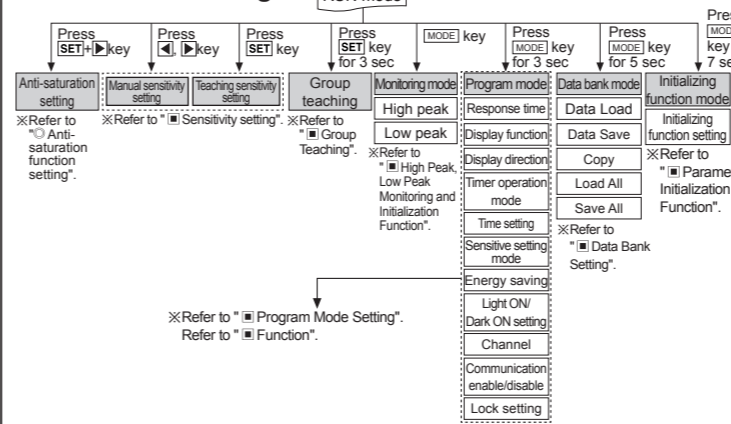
RUN mode

Press SET+▶ key
Anti-saturation setting
※Refer to "◎ Anti-saturation function setting".

Press ◀, ▶ key
Manual sensitivity setting

Press SET key
Teaching sensitivity setting
※Refer to "■ Sensitivity setting".

Press SET key for 3 sec
Group teaching
※Refer to "■ Group Teaching".

MODE key
Monitoring mode
High peak
Low peak
※Refer to "■ High Peak, Low Peak Monitoring and Initialization Function".

Press MODE key for 3 sec
Program mode
Response time
Display function
Display direction
Timer operation mode
Time setting
Sensitive setting mode
Energy saving
Light ON/ Dark ON setting
Channel
Communication enable/disable
Lock setting

※Refer to "■ Program Mode Setting". Refer to "■ Function".

Press MODE key for 5 sec
Data bank mode
Data Load
Data Save
Copy
Load All
Save All
※Refer to "■ Data Bank Setting".

Pres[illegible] MOD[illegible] key 7 se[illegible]
Initializing function mode
Initializing function setting
※Refer to "■ Parame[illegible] Initialization Function".